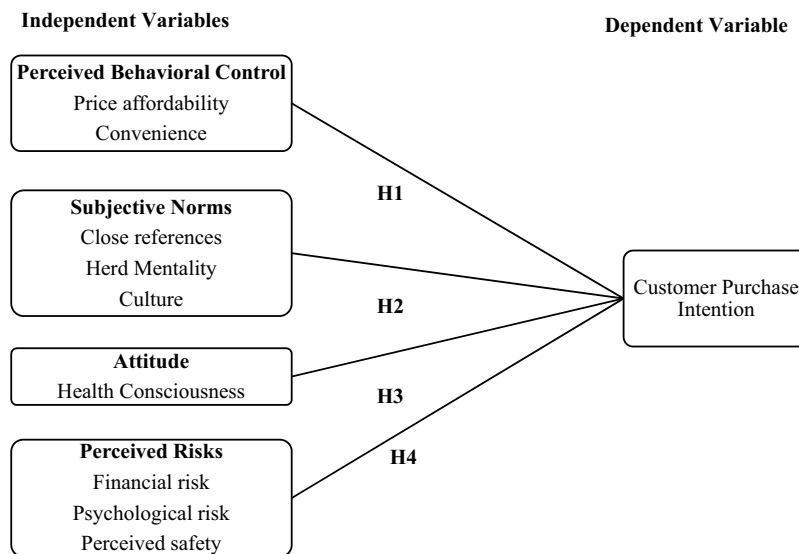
Independent Variables

Dependent Variable

Perceived Behavioral Control
Price affordability
Convenience

Subjective Norms
Close references
Herd Mentality
Culture

Attitude
Health Consciousness

Perceived Risks
Financial risk
Psychological risk
Perceived safety

H1

H2

H3

H4

Customer Purchase Intention